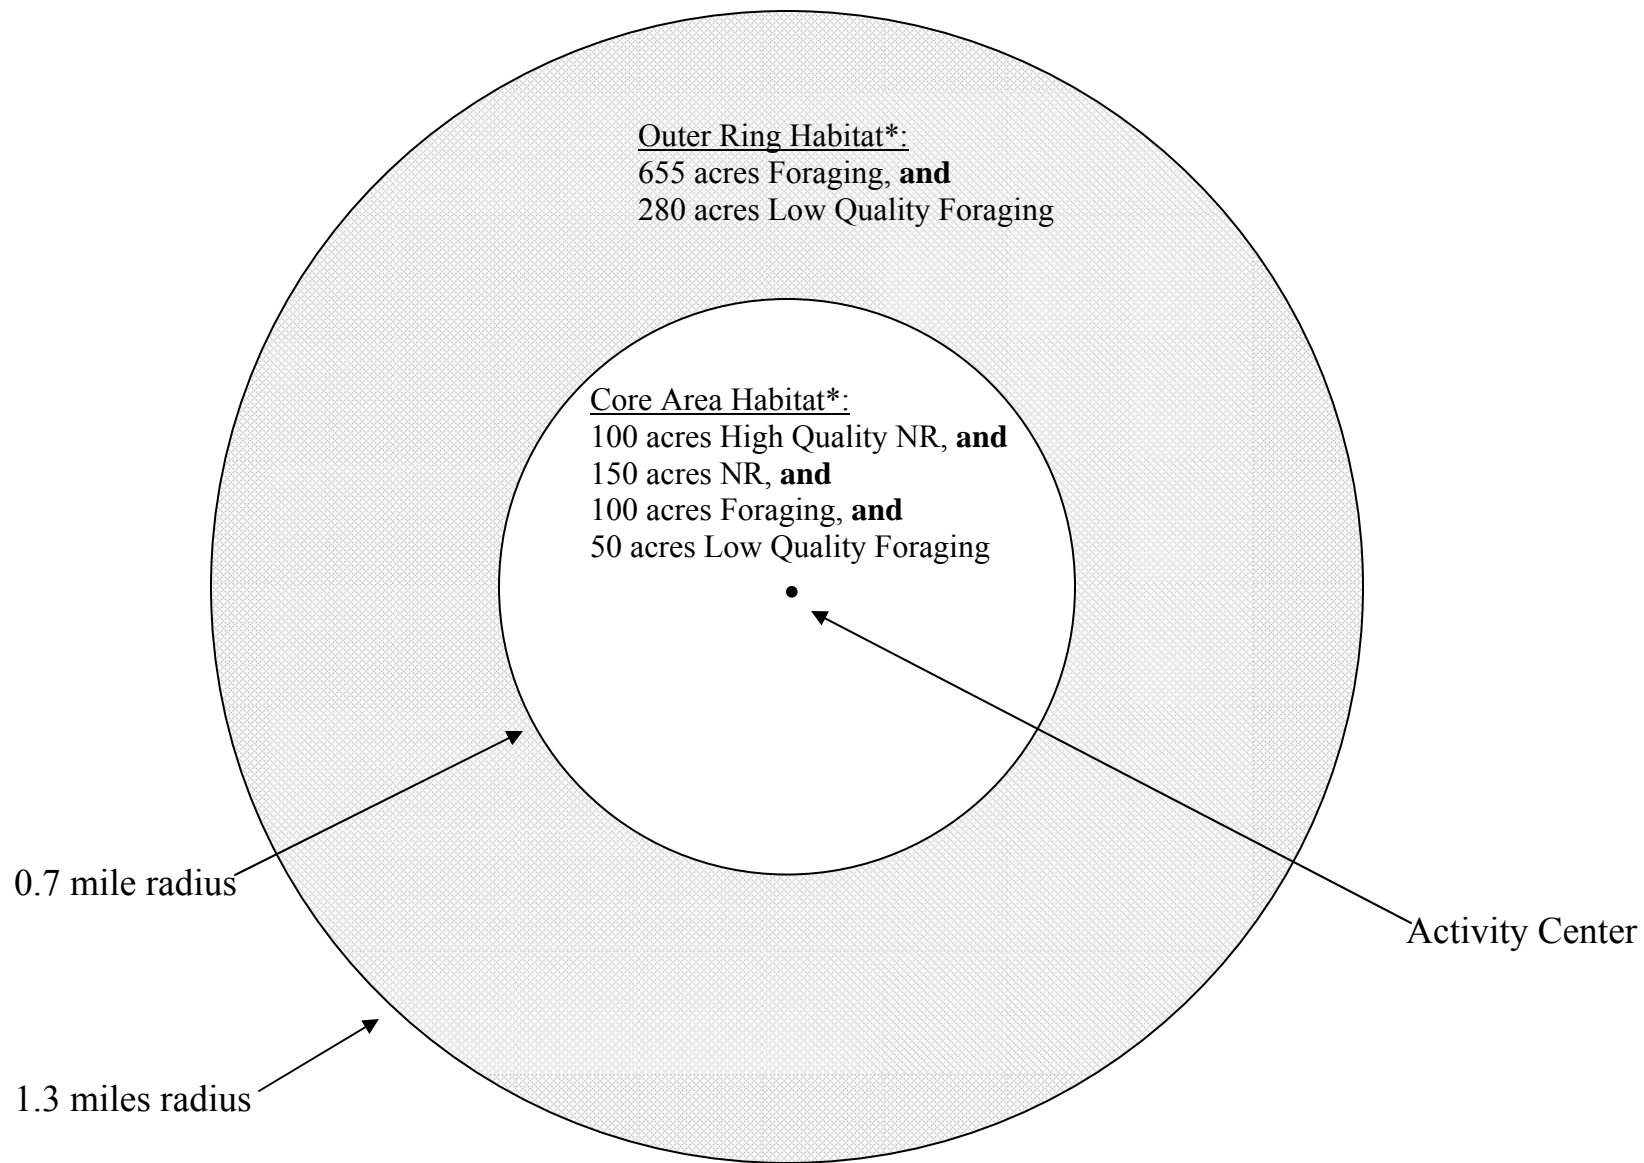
Outer Ring Habitat*:
655 acres Foraging, **and**
280 acres Low Quality Foraging

Core Area Habitat*:
100 acres High Quality NR, **and**
150 acres NR, **and**
100 acres Foraging, **and**
50 acres Low Quality Foraging

0.7 mile radius

Activity Center

1.3 miles radius